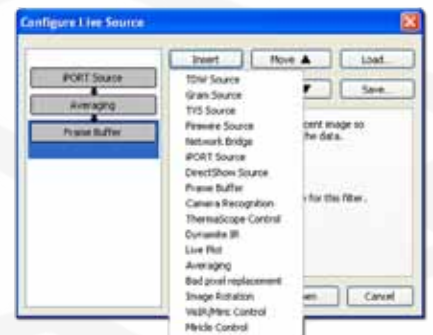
Configure Live Source

iPORT Source
Averaging
Frame Buffer

Insert
Move ▲
Load...
▼
Save...

TDW Source
Gram Source
TVS Source
Firewire Source
Network Bridge
iPORT Source
DirectShow Source
Frame Buffer
Camera Recognition
ThermaScope Control
Dynamite IR
Live Plot
Averaging
Bad pixel replacement
Image Rotation
VeliR/Mirc Control
Mirkle Control

cent image so
the data.

for this filter.

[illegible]en
Cancel